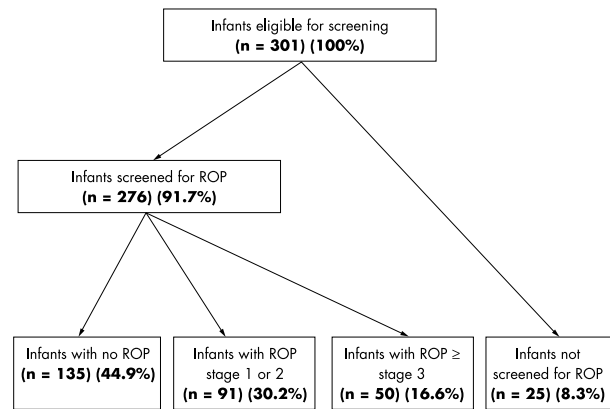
Infants eligible for screening
**(n = 301) (100%)**

Infants screened for ROP
**(n = 276) (91.7%)**

Infants with no ROP
**(n = 135) (44.9%)**

Infants with ROP stage 1 or 2
**(n = 91) (30.2%)**

Infants with ROP $\geq$ stage 3
**(n = 50) (16.6%)**

Infants not screened for ROP
**(n = 25) (8.3%)**